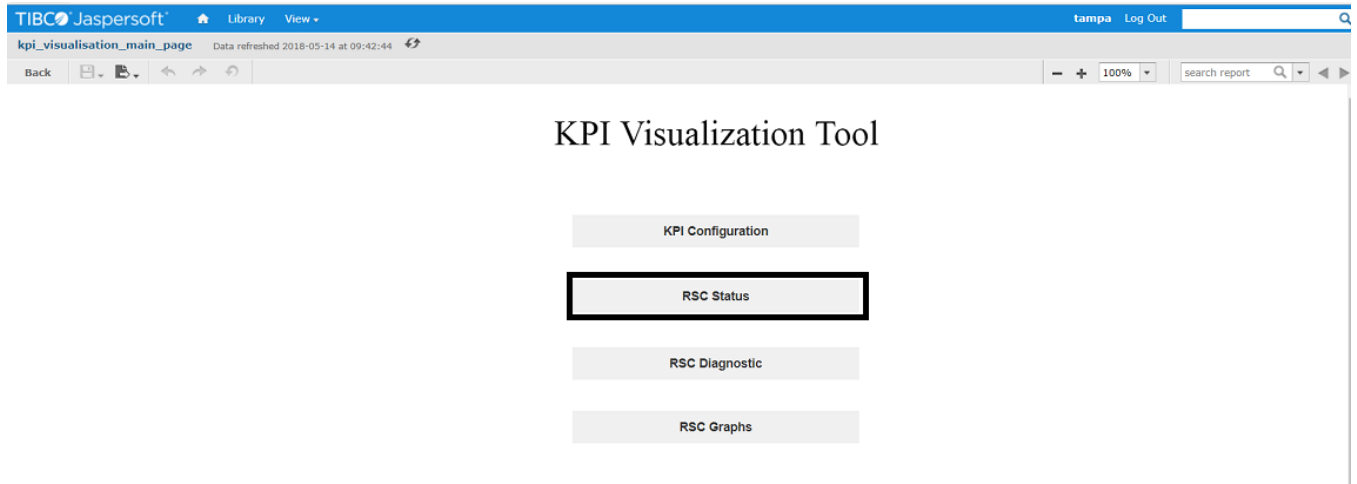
TIBCO Jaspersoft Library View tampa Log Out

kpi_visualisation_main_page Data refreshed 2018-05-14 at 09:42:44

Back 100% search report

KPI Visualization Tool

KPI Configuration

RSC Status

RSC Diagnostic

RSC Graphs